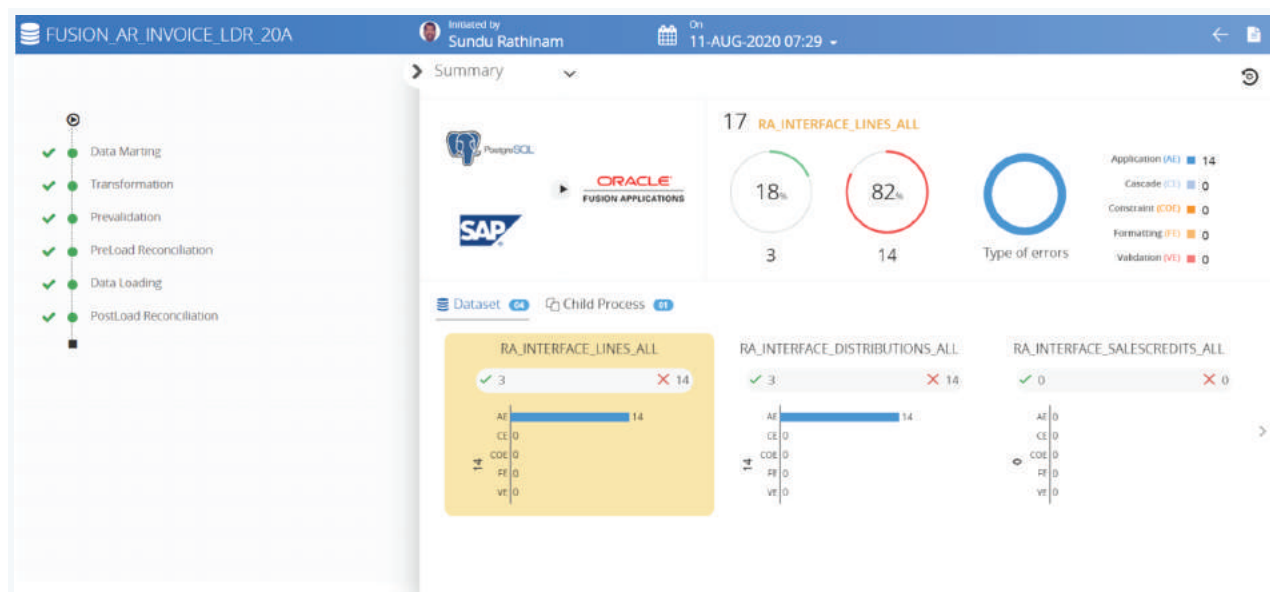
FUSION_AR_INVOICE_LDR_20A

Initiated by
Sundu Rathinam

On
11-AUG-2020 07:29

Data Marting
Transformation
Prevalidation
PreLoad Reconciliation
Data Loading
PostLoad Reconciliation

Summary

PostgreSQL

ORACLE
FUSION APPLICATIONS

SAP

17 RA_INTERFACE_LINES_ALL

18%
3

82%
14

Type of errors

Application (AE) 14
Cascade (CE) 0
Constraint (COE) 0
Formatting (FE) 0
Validation (VE) 0

Dataset 04
Child Process 01

RA_INTERFACE_LINES_ALL
✓ 3 ✕ 14
AE 14
CE 0
COE 0
FE 0
VE 0
14

RA_INTERFACE_DISTRIBUTIONS_ALL
✓ 3 ✕ 14
AE 14
CE 0
COE 0
FE 0
VE 0
14

RA_INTERFACE_SALESCREDITS_ALL
✓ 0 ✕ 0
AE 0
CE 0
COE 0
FE 0
VE 0
0